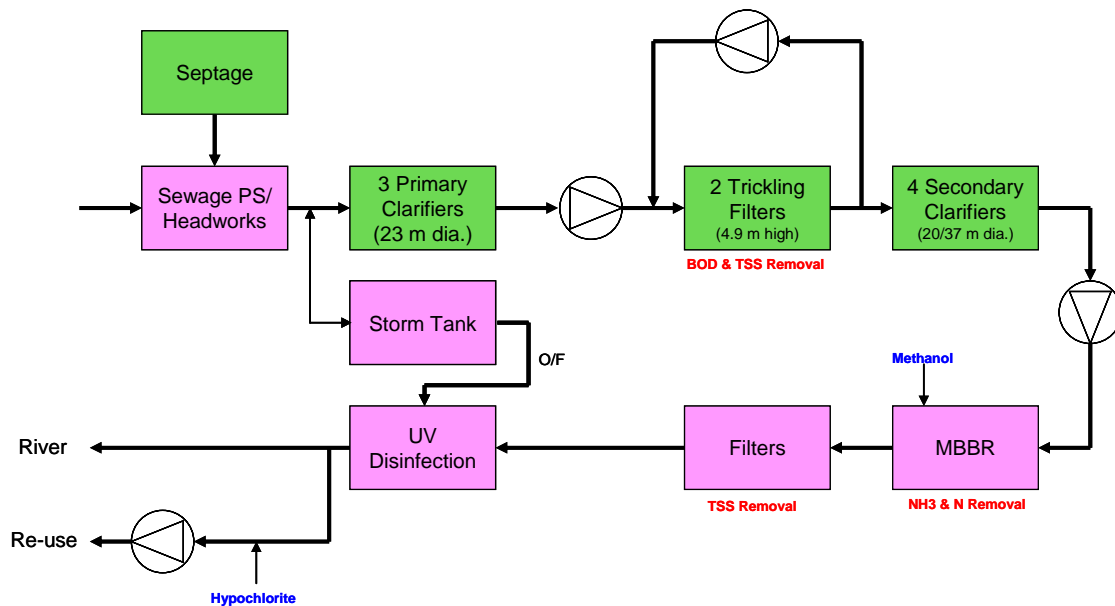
Septage

Sewage PS/ Headworks

3 Primary Clarifiers (23 m dia.)

2 Trickling Filters (4.9 m high)

BOD & TSS Removal

4 Secondary Clarifiers (20/37 m dia.)

Storm Tank

O/F

Methanol

River

UV Disinfection

Filters

MBBR

TSS Removal

NH3 & N Removal

Re-use

Hypochlorite